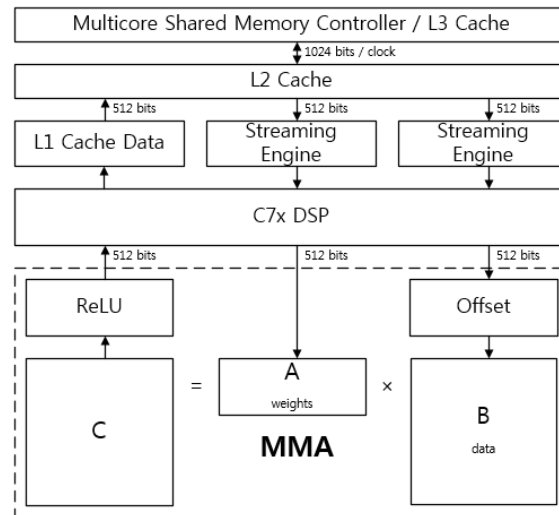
Multicore Shared Memory Controller / L3 Cache

1024 bits / clock

L2 Cache

512 bits

512 bits

512 bits

L1 Cache Data

Streaming Engine

Streaming Engine

C7x DSP

512 bits

512 bits

512 bits

ReLU

Offset

C

=

A

weights

×

B

data

MMA